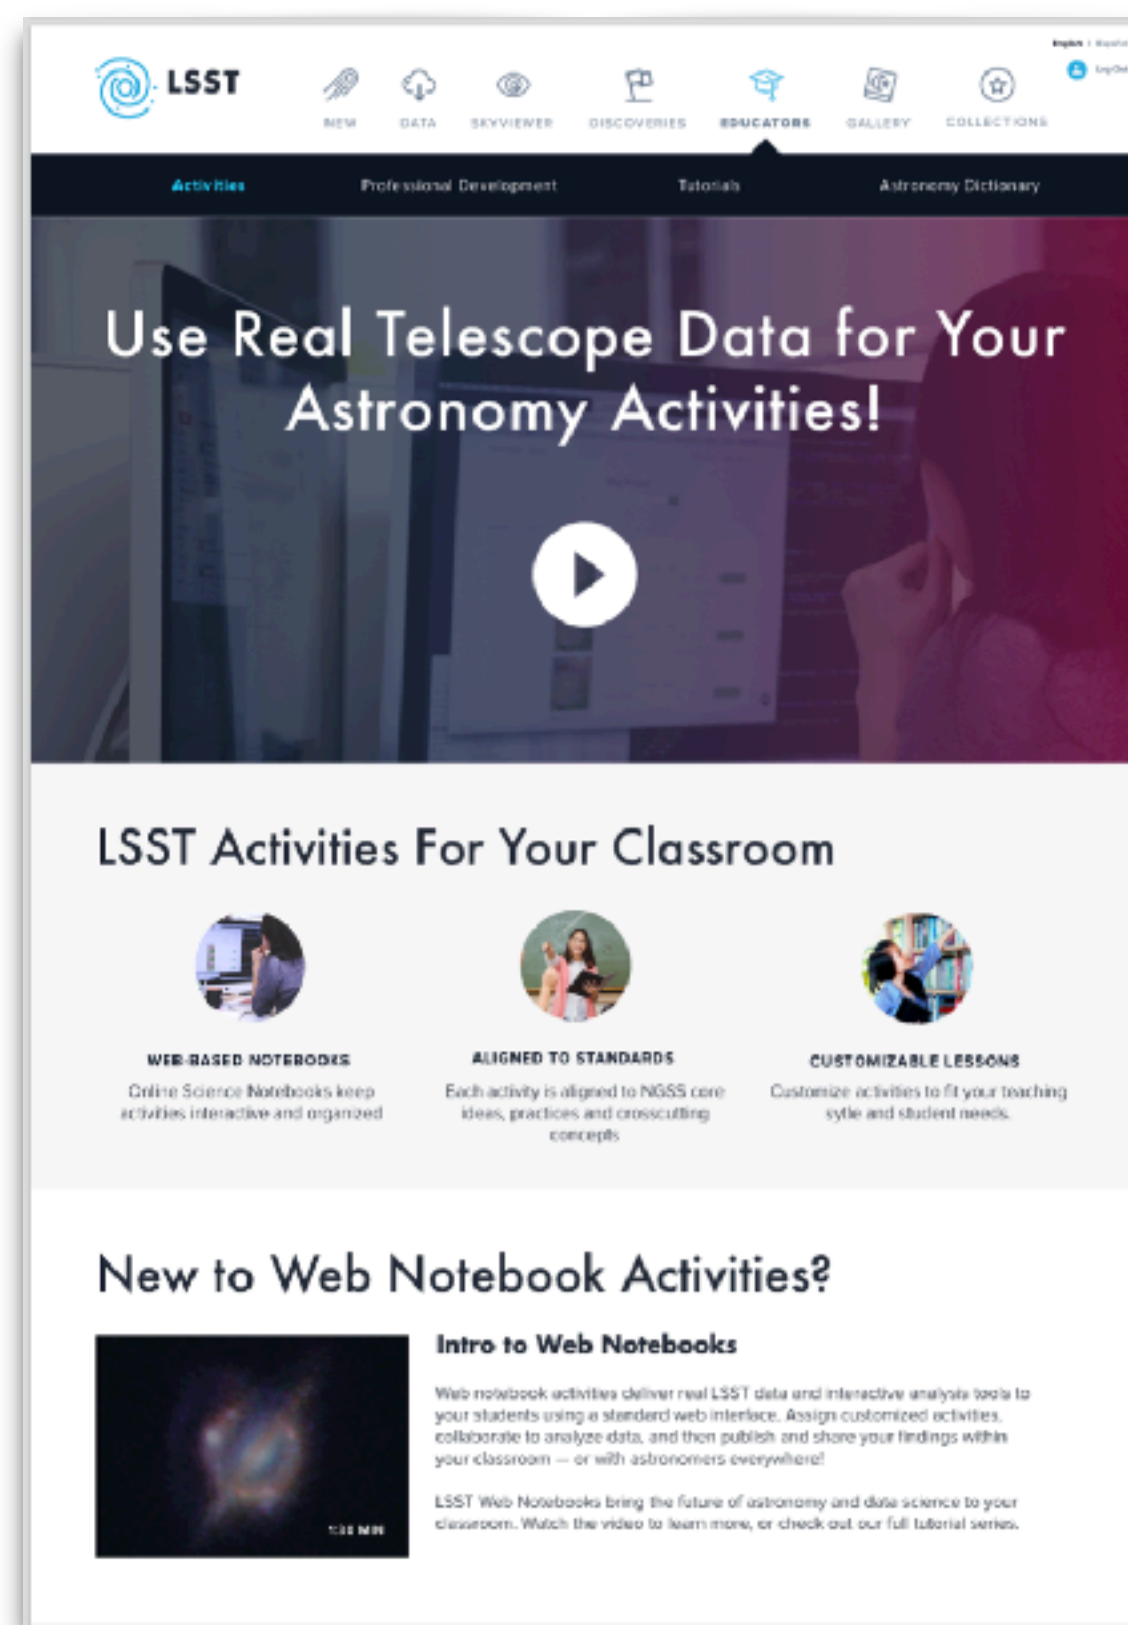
English | Español

Log Out

LSST

NEW DATA SKYVIEWER DISCOVERIES EDUCATORS GALLERY COLLECTIONS

Activities Professional Development Tutorials Astronomy Dictionary

Use Real Telescope Data for Your Astronomy Activities!

LSST Activities For Your Classroom

WEB-BASED NOTEBOOKS
Online Science Notebooks keep activities interactive and organized

ALIGNED TO STANDARDS
Each activity is aligned to NGSS core ideas, practices and crosscutting concepts

CUSTOMIZABLE LESSONS
Customize activities to fit your teaching sytle and student needs.

New to Web Notebook Activities?

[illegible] MIN

Intro to Web Notebooks

Web notebook activities deliver real LSST data and interactive analysis tools to your students using a standard web interface. Assign customized activities, collaborate to analyze data, and then publish and share your findings within your classroom — or with astronomers everywhere!

LSST Web Notebooks bring the future of astronomy and data science to your classroom. Watch the video to learn more, or check out our full tutorial series.